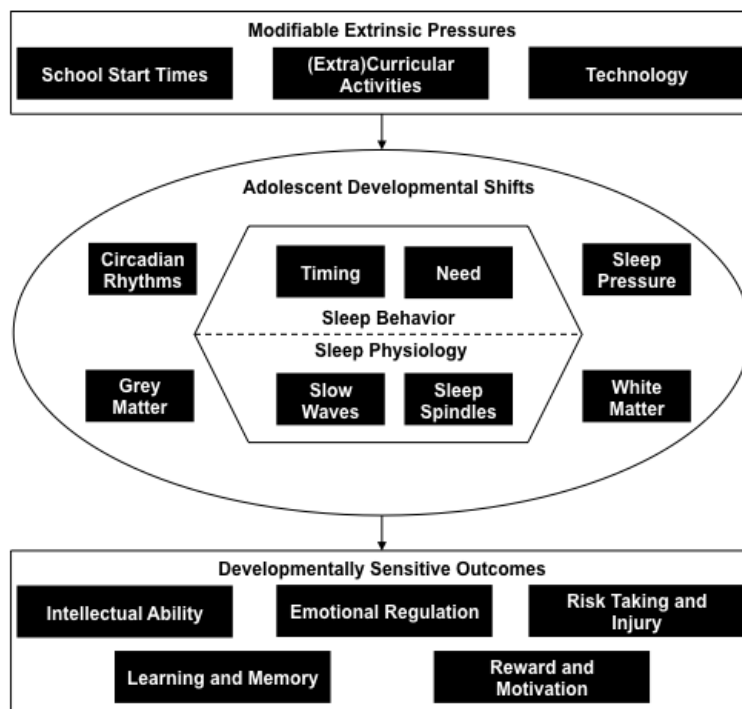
Modifiable Extrinsic Pressures

School Start Times

(Extra)Curricular Activities

Technology

Adolescent Developmental Shifts

Circadian Rhythms

Timing

Need

Sleep Pressure

Sleep Behavior

Sleep Physiology

Grey Matter

Slow Waves

Sleep Spindles

White Matter

Developmentally Sensitive Outcomes

Intellectual Ability

Emotional Regulation

Risk Taking and Injury

Learning and Memory

Reward and Motivation